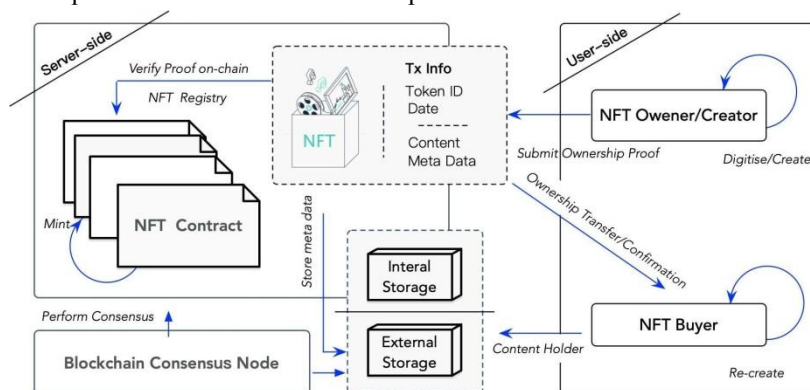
Server-side

Verify Proof on-chain

NFT Registry

NFT

Tx Info

Token ID

Date

Content

Meta Data

User-side

NFT Owener/Creator

Submit Ownership Proof

Digitise/Create

Ownership Transfer/Confirmation

Mint

NFT Contract

Store meta data

Interal Storage

External Storage

Perform Consensus

Blockchain Consensus Node

Content Holder

NFT Buyer

Re-create